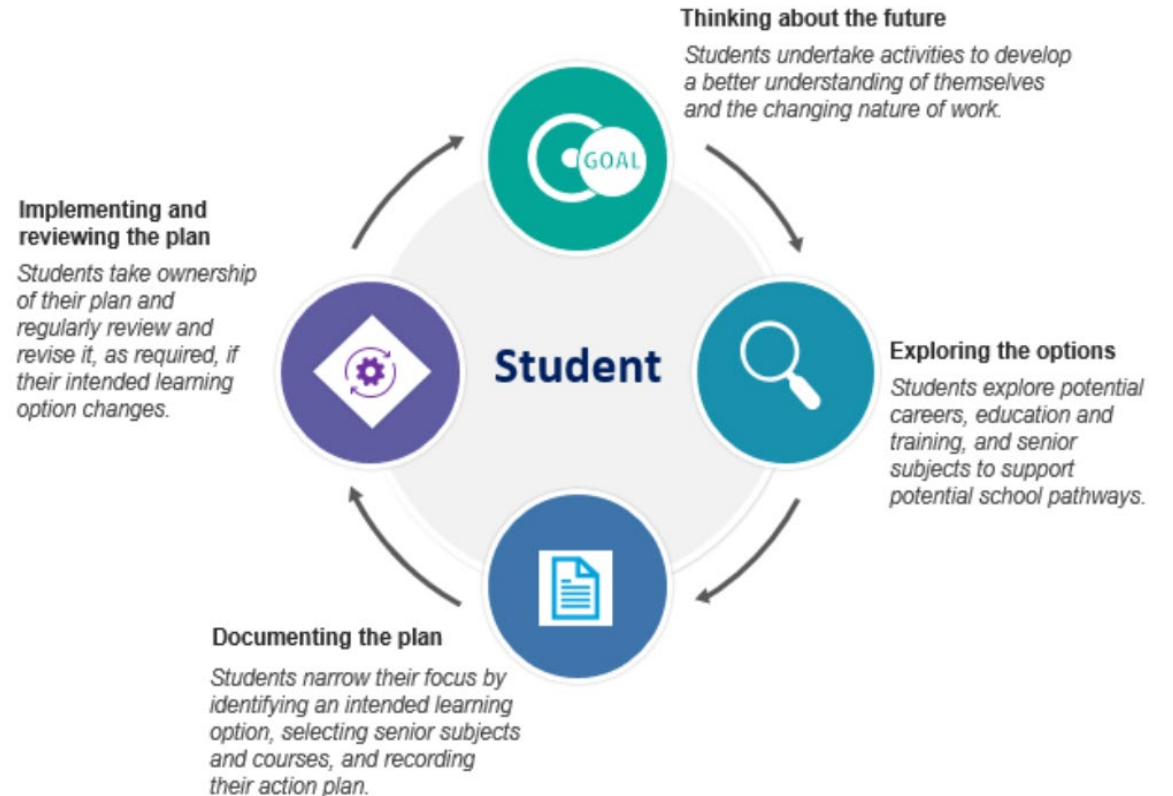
Thinking about the future

Students undertake activities to develop a better understanding of themselves and the changing nature of work.

GOAL

Implementing and reviewing the plan

Students take ownership of their plan and regularly review and revise it, as required, if their intended learning option changes.

Student

Exploring the options

Students explore potential careers, education and training, and senior subjects to support potential school pathways.

Documenting the plan

Students narrow their focus by identifying an intended learning option, selecting senior subjects and courses, and recording their action plan.